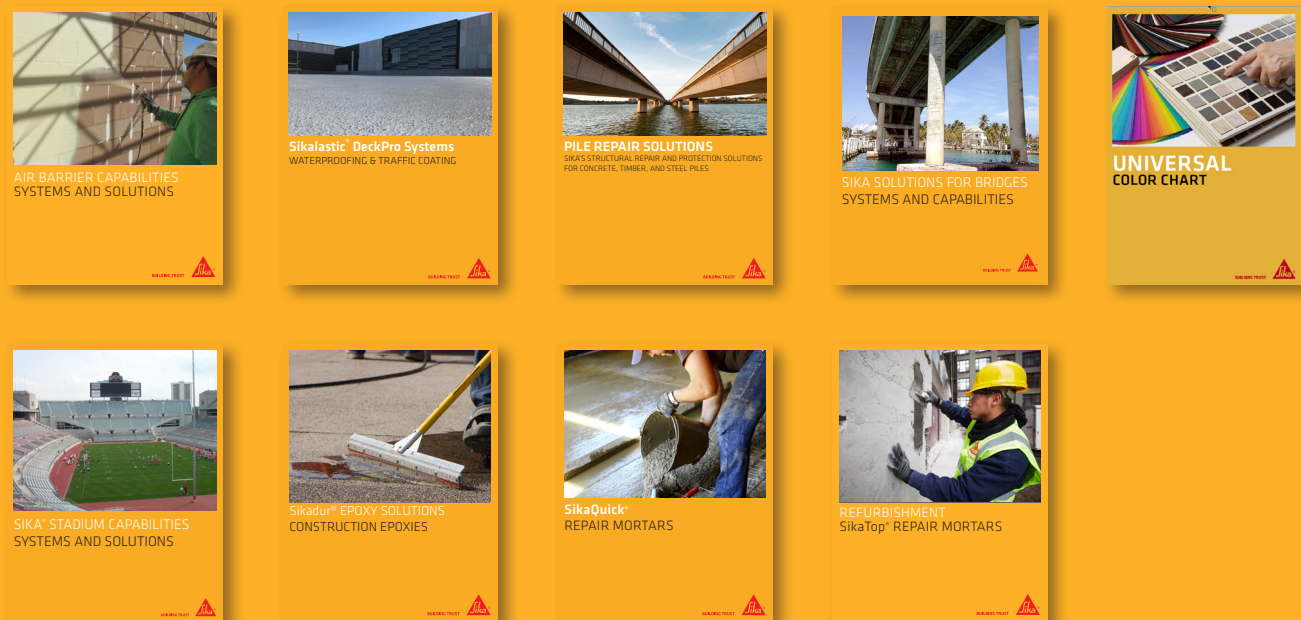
AIR BARRIER CAPABILITIES
SYSTEMS AND SOLUTIONS

BUILDING TRUST Sika

Sikalastic® DeckPro Systems
WATERPROOFING & TRAFFIC COATING

BUILDING TRUST Sika

PILE REPAIR SOLUTIONS
SIKA'S STRUCTURAL REPAIR AND PROTECTION SOLUTIONS FOR CONCRETE, TIMBER, AND STEEL PILES

BUILDING TRUST Sika

SIKA SOLUTIONS FOR BRIDGES
SYSTEMS AND CAPABILITIES

BUILDING TRUST Sika

UNIVERSAL
COLOR CHART

BUILDING TRUST Sika

SIKA® STADIUM CAPABILITIES
SYSTEMS AND SOLUTIONS

BUILDING TRUST Sika

Sikadur® EPOXY SOLUTIONS
CONSTRUCTION EPOXIES

BUILDING TRUST Sika

SikaQuick®
REPAIR MORTARS

BUILDING TRUST Sika

REFURBISHMENT
SikaTop® REPAIR MORTARS

BUILDING TRUST Sika